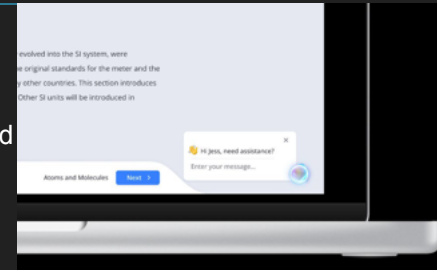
evolved into the SI system, were
e original standards for the meter and the
y other countries. This section introduces
Other SI units will be introduced in

d

👋 Hi Jess, need assistance?

×

Enter your message...

Atoms and Molecules

Next ›